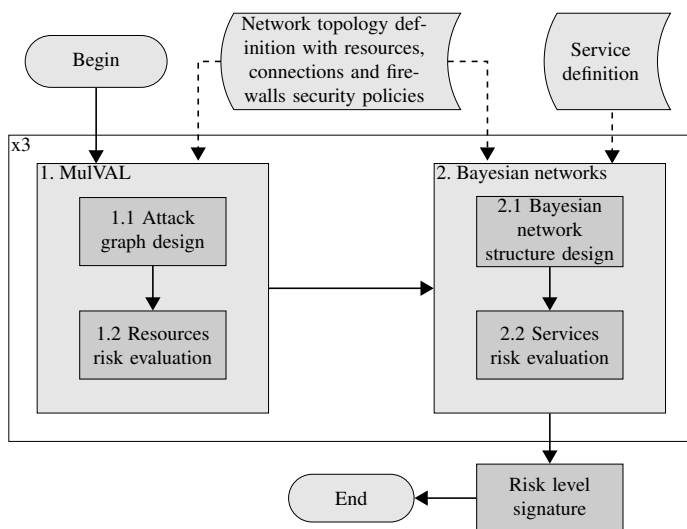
Begin

Network topology definition with resources, connections and firewalls security policies

Service definition

x3

1. MulVAL

1.1 Attack graph design

1.2 Resources risk evaluation

2. Bayesian networks

2.1 Bayesian network structure design

2.2 Services risk evaluation

Risk level signature

End